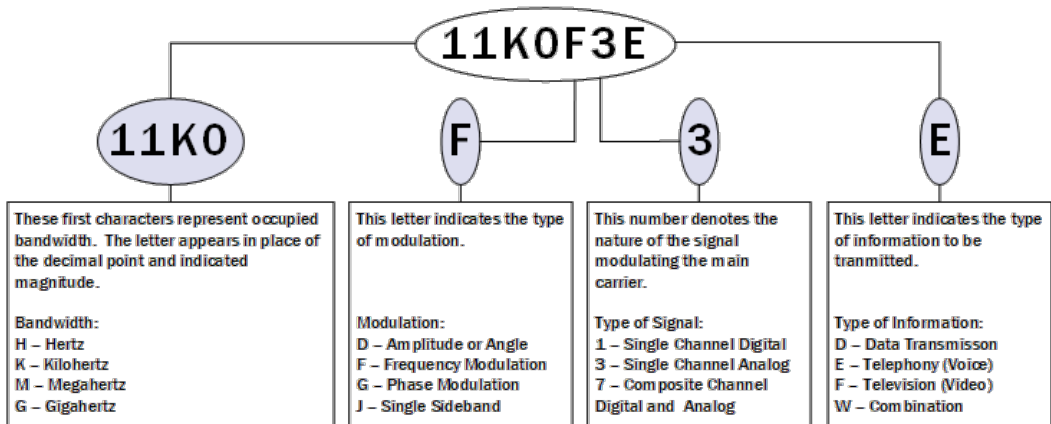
11K0F3E

11K0

F

3

E

These first characters represent occupied bandwidth. The letter appears in place of the decimal point and indicated magnitude.

Bandwidth:
H – Hertz
K – Kilohertz
M – Megahertz
G – Gigahertz

This letter indicates the type of modulation.

Modulation:
D – Amplitude or Angle
F – Frequency Modulation
G – Phase Modulation
J – Single Sideband

This number denotes the nature of the signal modulating the main carrier.

Type of Signal:
1 – Single Channel Digital
3 – Single Channel Analog
7 – Composite Channel Digital and Analog

This letter indicates the type of information to be tranmitted.

Type of Information:
D – Data Transmisson
E – Telephony (Voice)
F – Television (Video)
W – Combination